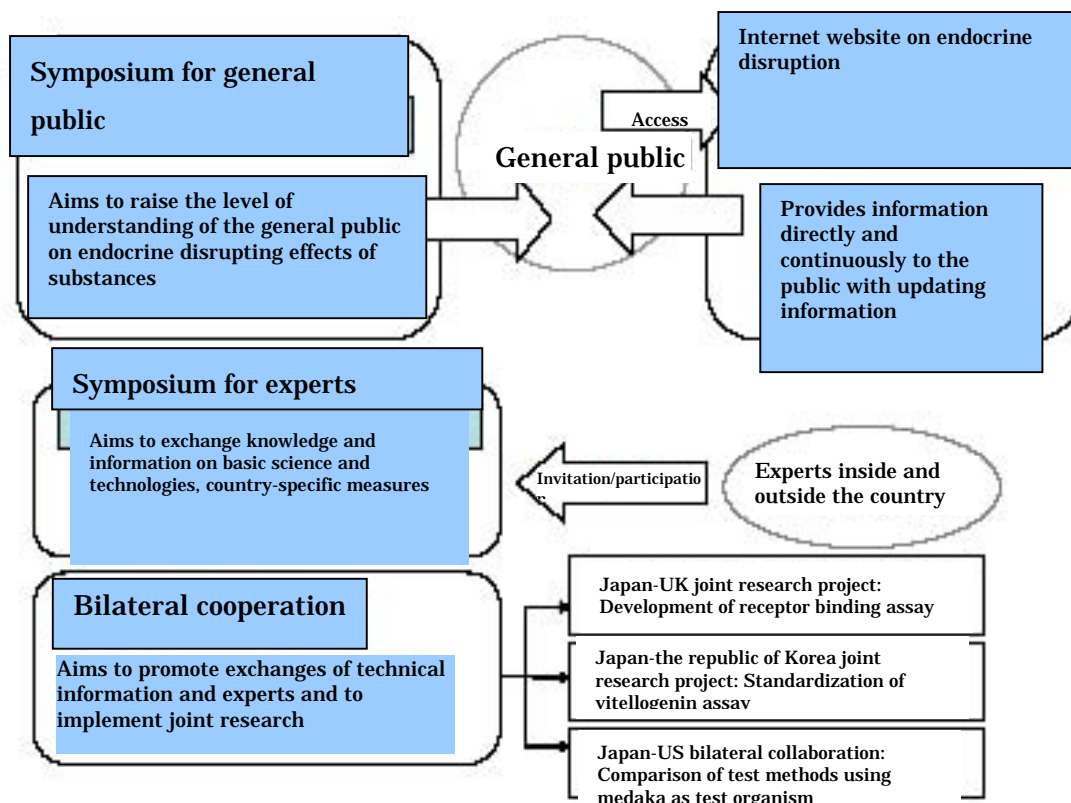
Symposium for general public

Aims to raise the level of understanding of the general public on endocrine disrupting effects of substances

General public

Access

Internet website on endocrine disruption

Provides information directly and continuously to the public with updating information

Symposium for experts

Aims to exchange knowledge and information on basic science and technologies, country-specific measures

Invitation/participatio n

Experts inside and outside the country

Bilateral cooperation

Aims to promote exchanges of technical information and experts and to implement joint research

Japan-UK joint research project: Development of receptor binding assay

Japan-the republic of Korea joint research project: Standardization of vitellogenin assay

Japan-US bilateral collaboration: Comparison of test methods using medaka as test organism